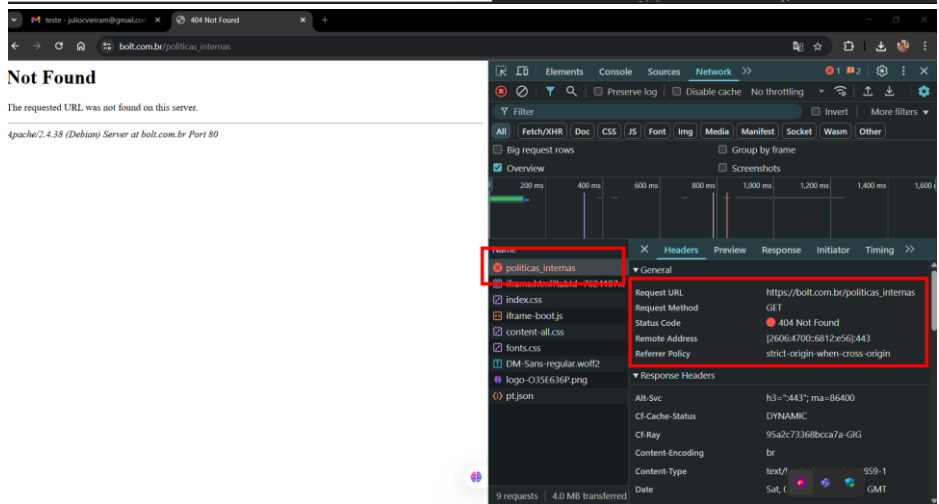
teste - juliocvieiram@gmail.co ×
404 Not Found ×
+
bolt.com.br/politicas_internas

Not Found

The requested URL was not found on this server.

Apache/2.4.38 (Debian) Server at bolt.com.br Port 80

Elements Console Sources Network » 1 2
Preserve log Disable cache No throttling
Filter Invert More filters
All Fetch/XHR Doc CSS JS Font Img Media Manifest Socket Wasm Other
Big request rows Group by frame
Overview Screenshots
200 ms 400 ms 600 ms 800 ms 1,000 ms 1,200 ms 1,400 ms 1,600

Name
politicas_internas
iframeHtml?tabId=7624107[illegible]
index.css
iframe-boot.js
content-all.css
fonts.css
DM-Sans-regular.woff2
logo-O35E636P.png
pt.json

× Headers Preview Response Initiator Timing »
▼ General
Request URL https://bolt.com.br/politicas_internas
Request Method GET
Status Code 404 Not Found
Remote Address [2606:4700::6812:e56]:443
Referrer Policy strict-origin-when-cross-origin
▼ Response Headers
Alt-Svc h3=":443"; ma=86400
Cf-Cache-Status DYNAMIC
Cf-Ray 95a2c73368bcca7a-GIG
Content-Encoding br
Content-Type text/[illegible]959-1
Date Sat, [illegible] GMT

9 requests | 4.0 MB transferred